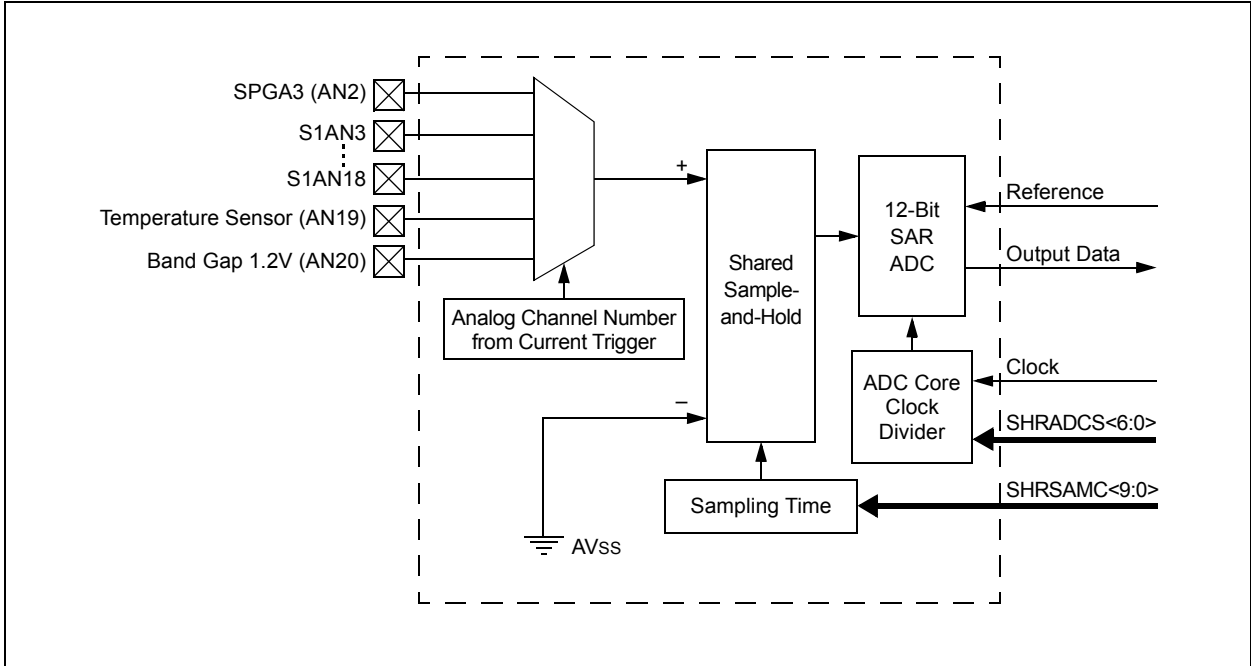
SPGA3 (AN2)
S1AN3
S1AN18
Temperature Sensor (AN19)
Band Gap 1.2V (AN20)
Analog Channel Number from Current Trigger
+
–
Shared Sample-and-Hold
12-Bit SAR ADC
Reference
Output Data
Clock
ADC Core Clock Divider
SHRADCS<6:0>
SHRSAMC<9:0>
Sampling Time
AVSS